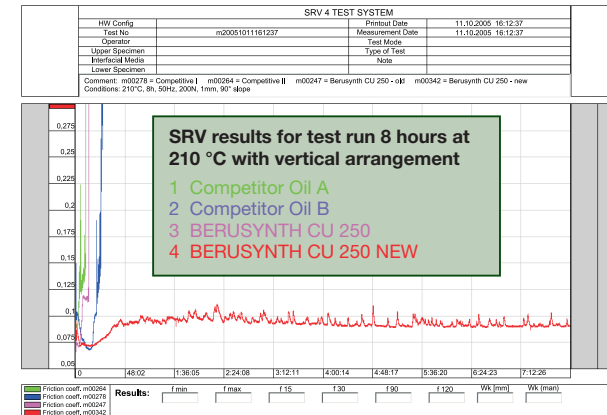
SRV 4 TEST SYSTEM

| HW Config | | Printout Date | 11.10.2005 16:12:37 |
|---|---|---|---|
| Test No | m20051011161237 | Measurement Date | 11.10.2005 16:12:37 |
| Operator | | Test Mode | |
| Upper Specimen | | Type of Test | |
| Interfacial Media | | Note | |
| Lower Specimen | | | |

Comment: m00278 = Competitive I m00264 = Competitive II m00247 = Berusynth CU 250 - old m00342 = Berusynth CU 250 - new
Conditions: 210°C, 8h, 50Hz, 200N, 1mm, 90° slope

SRV results for test run 8 hours at 210 °C with vertical arrangement

1 Competitor Oil A
2 Competitor Oil B
3 BERUSYNTH CU 250
4 BERUSYNTH CU 250 NEW

0,275
0,25
0,225
0,2
0,175
0,15
0,125
0,1
0,075
0,05

0 48:02 1:36:05 2:24:08 3:12:11 4:00:14 4:48:17 5:36:20 6:24:23 7:12:26

Friction coeff. m00264
Friction coeff. m00278
Friction coeff. m00247
Friction coeff. m00342

Results: f min f max f 15 f 30 f 90 f 120 Wk [mm] Wk (man)